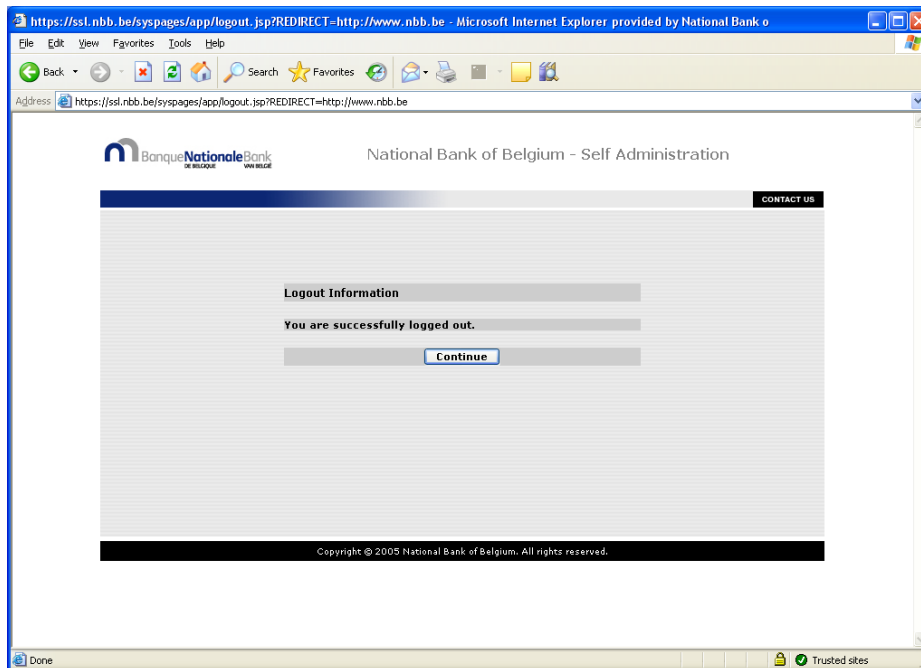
https://ssl.nbb.be/syspages/app/logout.jsp?REDIRECT=http://www.nbb.be - Microsoft Internet Explorer provided by National Bank o

File Edit View Favorites Tools Help

Back Search Favorites

Address https://ssl.nbb.be/syspages/app/logout.jsp?REDIRECT=http://www.nbb.be

BanqueNationaleBank DE BELGIQUE VAN BELGIË

National Bank of Belgium - Self Administration

CONTACT US

Logout Information

You are successfully logged out.

Continue

Copyright © 2005 National Bank of Belgium. All rights reserved.

Done

Trusted sites